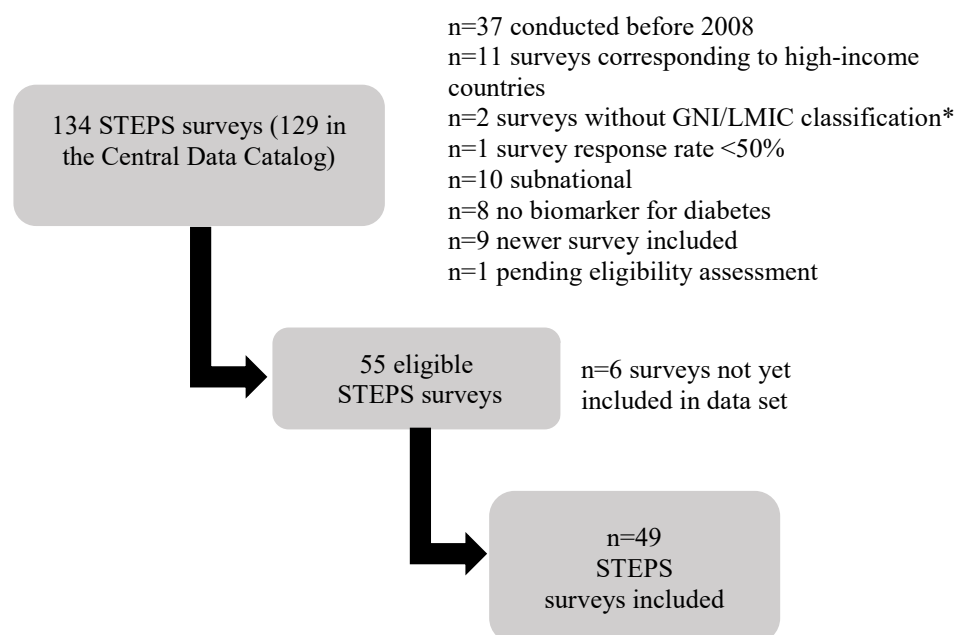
134 STEPS surveys (129 in the Central Data Catalog)

n=37 conducted before 2008
n=11 surveys corresponding to high-income countries
n=2 surveys without GNI/LMIC classification*
n=1 survey response rate <50%
n=10 subnational
n=8 no biomarker for diabetes
n=9 newer survey included
n=1 pending eligibility assessment

55 eligible STEPS surveys

n=6 surveys not yet included in data set

n=49 STEPS surveys included